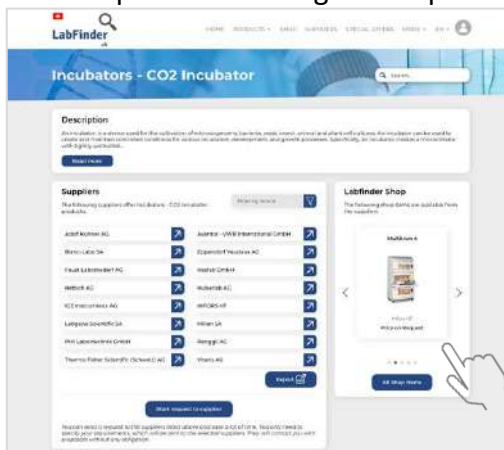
LabFinder

HOME PRODUCTS SHOP SUPPLIERS SPECIAL OFFERS MORE EN

Incubators - CO2 Incubator

Search

Description

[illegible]

Read more

Suppliers

The following suppliers offer Incubators - CO2 Incubator products.

Filter by brand

| | |
|---|---|
| Adolf Kühner AG | Avantor - VWR International GmbH |
| Binder Labs SA | Eppendorf Vertrieb AG |
| Faust Laborbedarf AG | Hettich GmbH |
| Hettich AG | Huberlab AG |
| ICE Incubator AG | INFORS HT |
| Labgene Scientific SA | Milian SA |
| Pan Laborbedarf GmbH | Renggli AG |
| Thermo Fisher Scientific (Schweiz) AG | Vitaris AG |

Export

Start request to supplier

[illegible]

Labfinder Shop

The following shop items are available from the suppliers

Multitron 4

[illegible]

All Shop Items